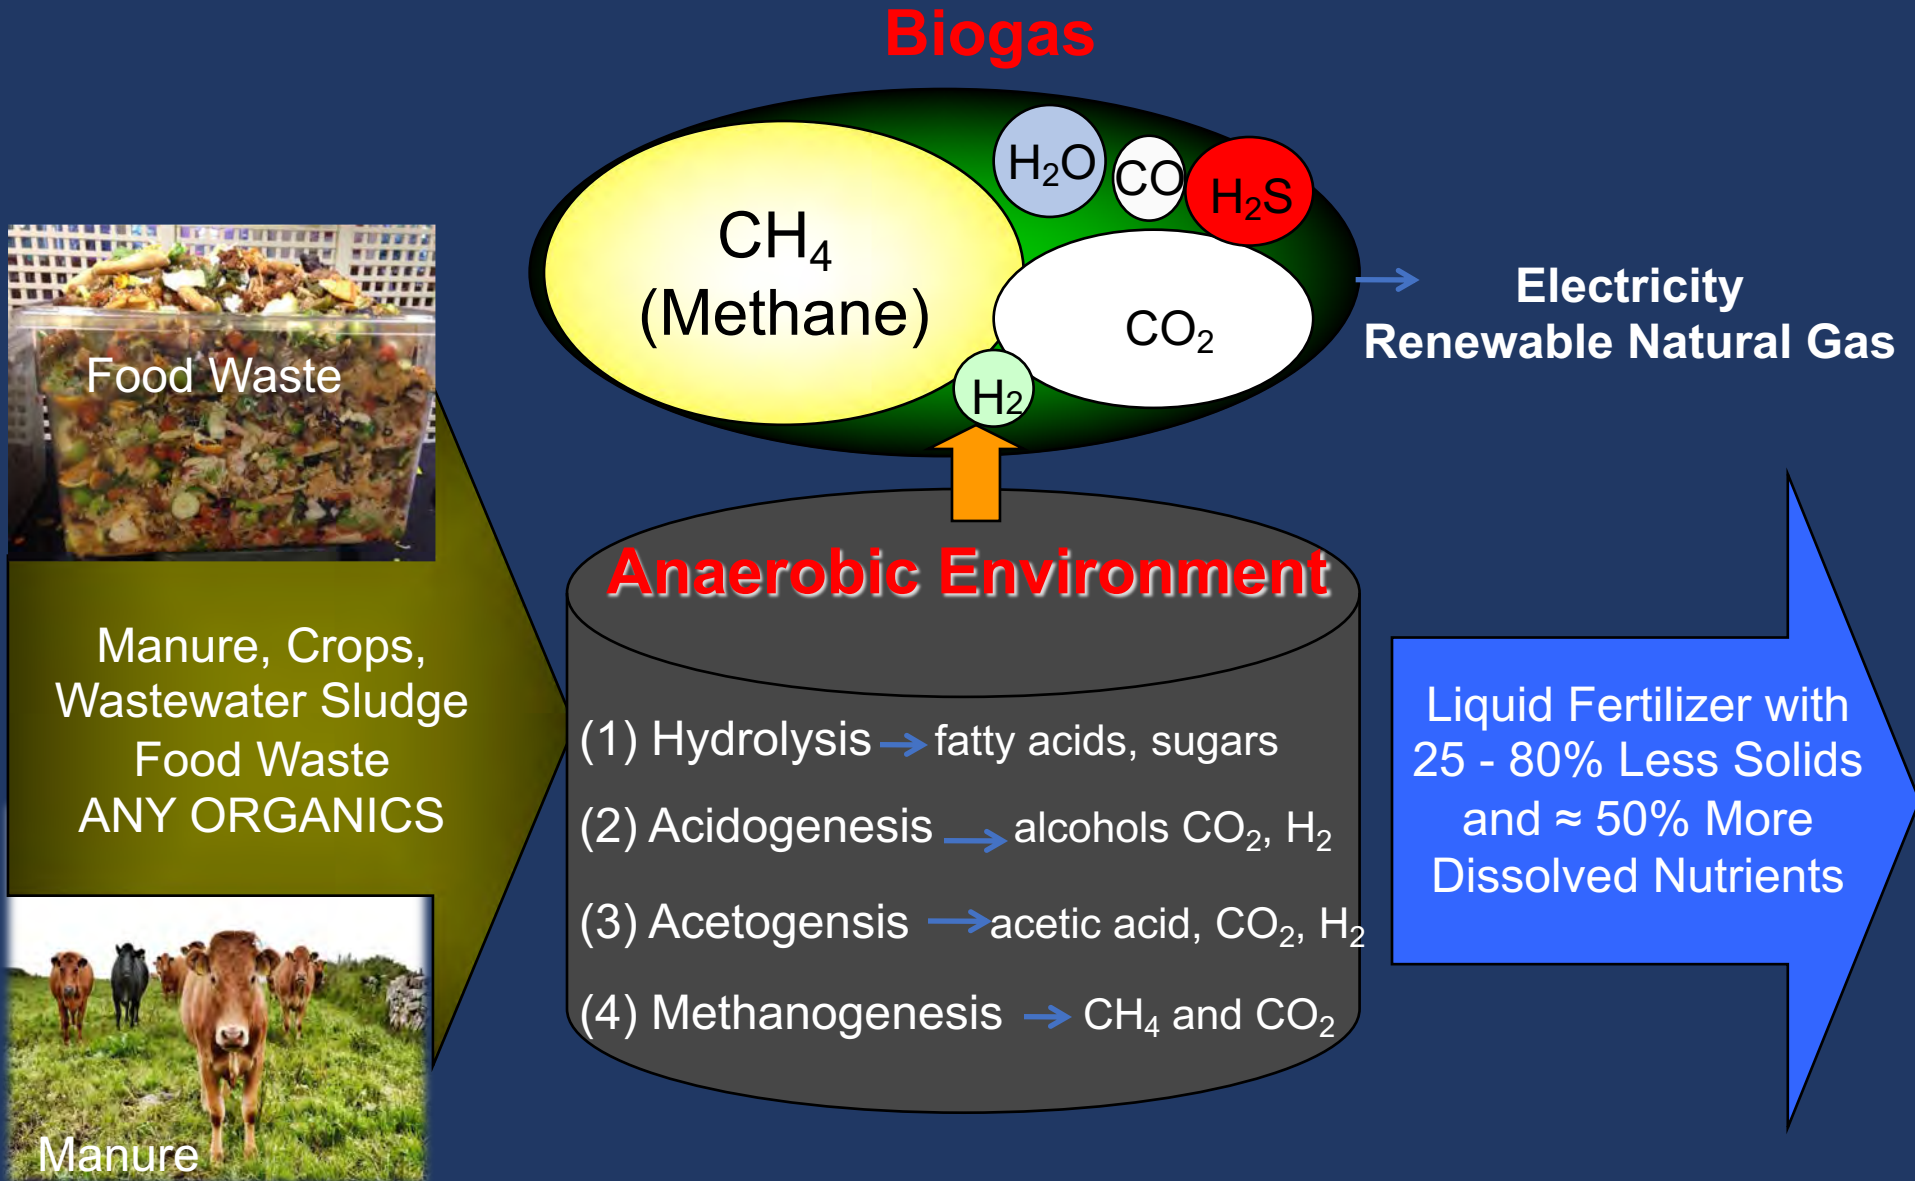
Biogas

$CH_4$ (Methane)

$H_2O$

CO

$H_2S$

$CO_2$

$H_2$

Electricity
Renewable Natural Gas

Food Waste

Manure, Crops, Wastewater Sludge Food Waste ANY ORGANICS

Manure

Anaerobic Environment

(1) Hydrolysis → fatty acids, sugars

(2) Acidogenesis → alcohols $CO_2$, $H_2$

(3) Acetogensis → acetic acid, $CO_2$, $H_2$

(4) Methanogenesis → $CH_4$ and $CO_2$

Liquid Fertilizer with 25 - 80% Less Solids and ≈ 50% More Dissolved Nutrients